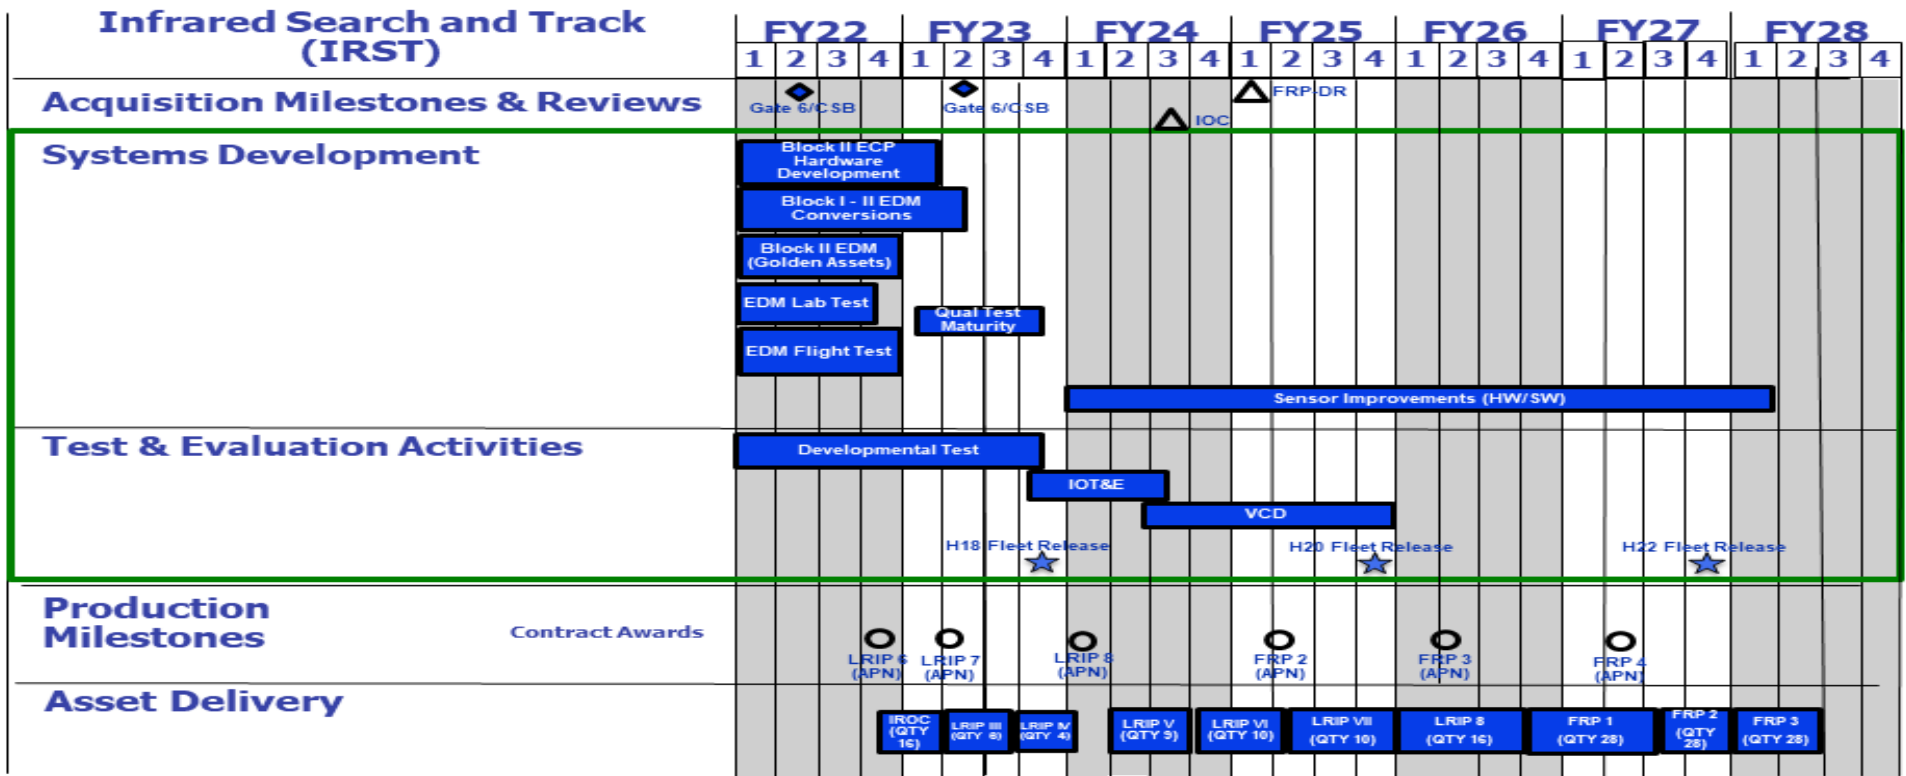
Infrared Search and Track (IRST)

FY22 FY23 FY24 FY25 FY26 FY27 FY28
1 2 3 4 1 2 3 4 1 2 3 4 1 2 3 4 1 2 3 4 1 2 3 4 1 2 3 4

Acquisition Milestones & Reviews
Gate 6/CSB
Gate 6/CSB
IOC
FRP DR

Systems Development
Block II ECP Hardware Development
Block I - II EDM Conversions
Block II EDM (Golden Assets)
EDM Lab Test
Qual Test Maturity
EDM Flight Test
Sensor Improvements (HW/SW)

Test & Evaluation Activities
Developmental Test
IOT&E
VCD
H18 Fleet Release
H20 Fleet Release
H22 Fleet Release

Production Milestones
Contract Awards
LRIP 6 (APN)
LRIP 7 (APN)
LRIP 8 (APN)
FRP 2 (APN)
FRP 3 (APN)
FRP 4 (APN)

Asset Delivery
IROC (QTY 16)
LRIP III (QTY 8)
LRIP IV (QTY 4)
LRIP V (QTY 9)
LRIP VI (QTY 10)
LRIP VII (QTY 10)
LRIP 8 (QTY 16)
FRP 1 (QTY 28)
FRP 2 (QTY 28)
FRP 3 (QTY 28)